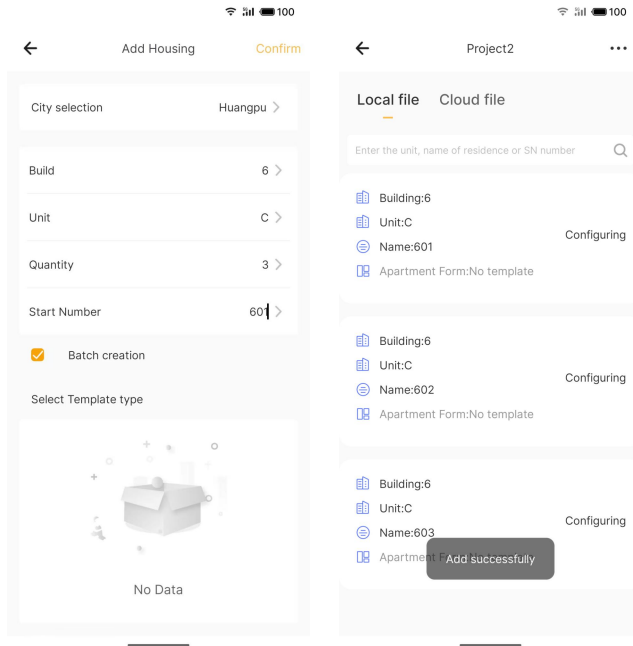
100

Add Housing

Confirm

City selection Huangpu

Build 6

Unit C

Quantity 3

Start Number 601

Batch creation

Select Template type

No Data

100

Project2

Local file Cloud file

Enter the unit, name of residence or SN number

Building:6
Unit:C
Name:601
Apartment Form:No template
Configuring

Building:6
Unit:C
Name:602
Apartment Form:No template
Configuring

Building:6
Unit:C
Name:603
Apartment F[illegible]
Configuring

Add successfully